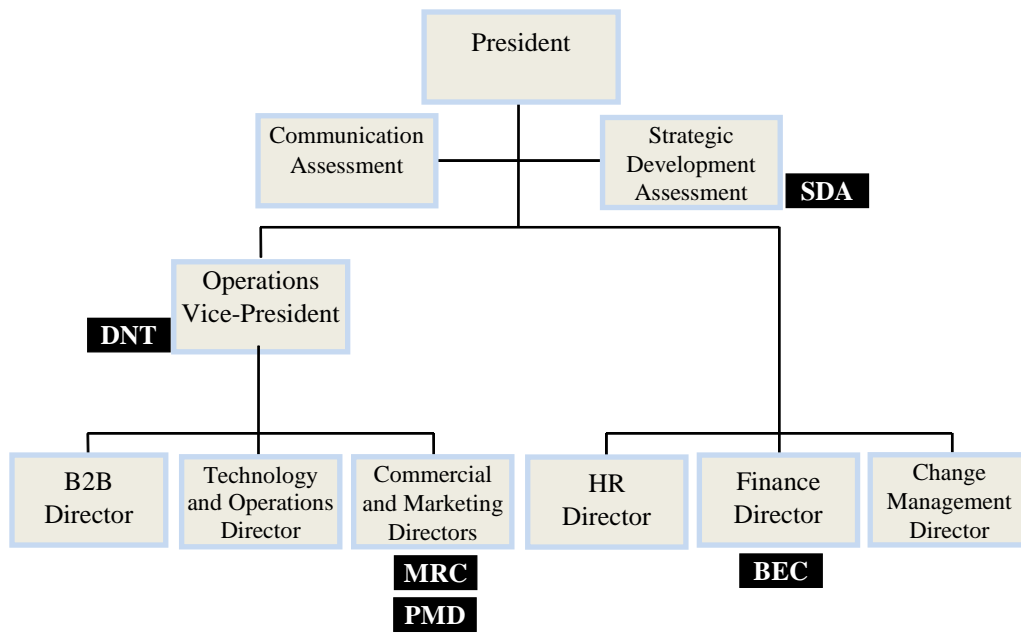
President

Communication Assessment

Strategic Development Assessment

SDA

Operations Vice-President

DNT

B2B Director

Technology and Operations Director

Commercial and Marketing Directors

MRC

PMD

HR Director

Finance Director

BEC

Change Management Director